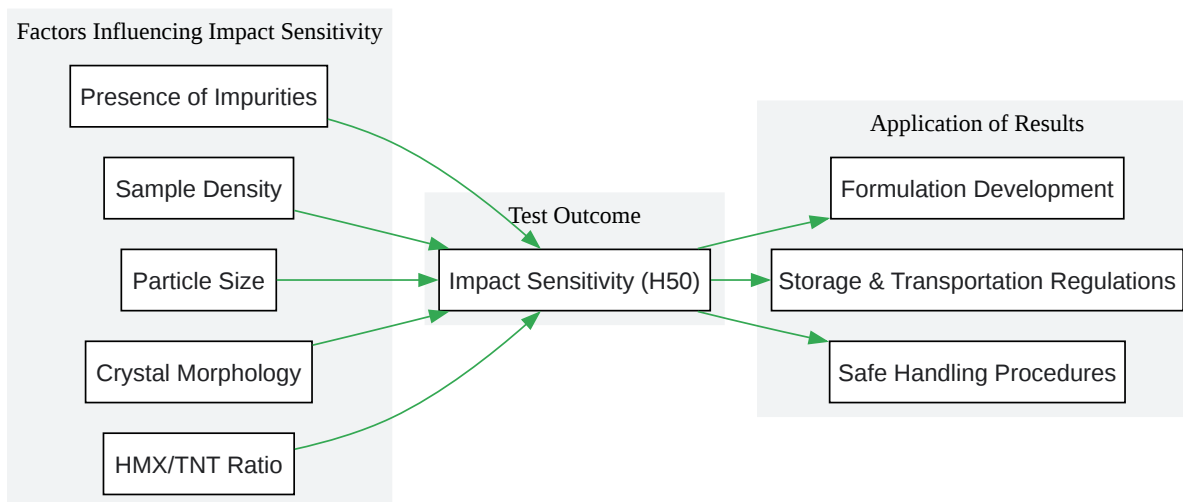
Factors Influencing Impact Sensitivity

Presence of Impurities

Sample Density

Particle Size

Crystal Morphology

HMX/TNT Ratio

Test Outcome

Impact Sensitivity (H50)

Application of Results

Formulation Development

Storage & Transportation Regulations

Safe Handling Procedures